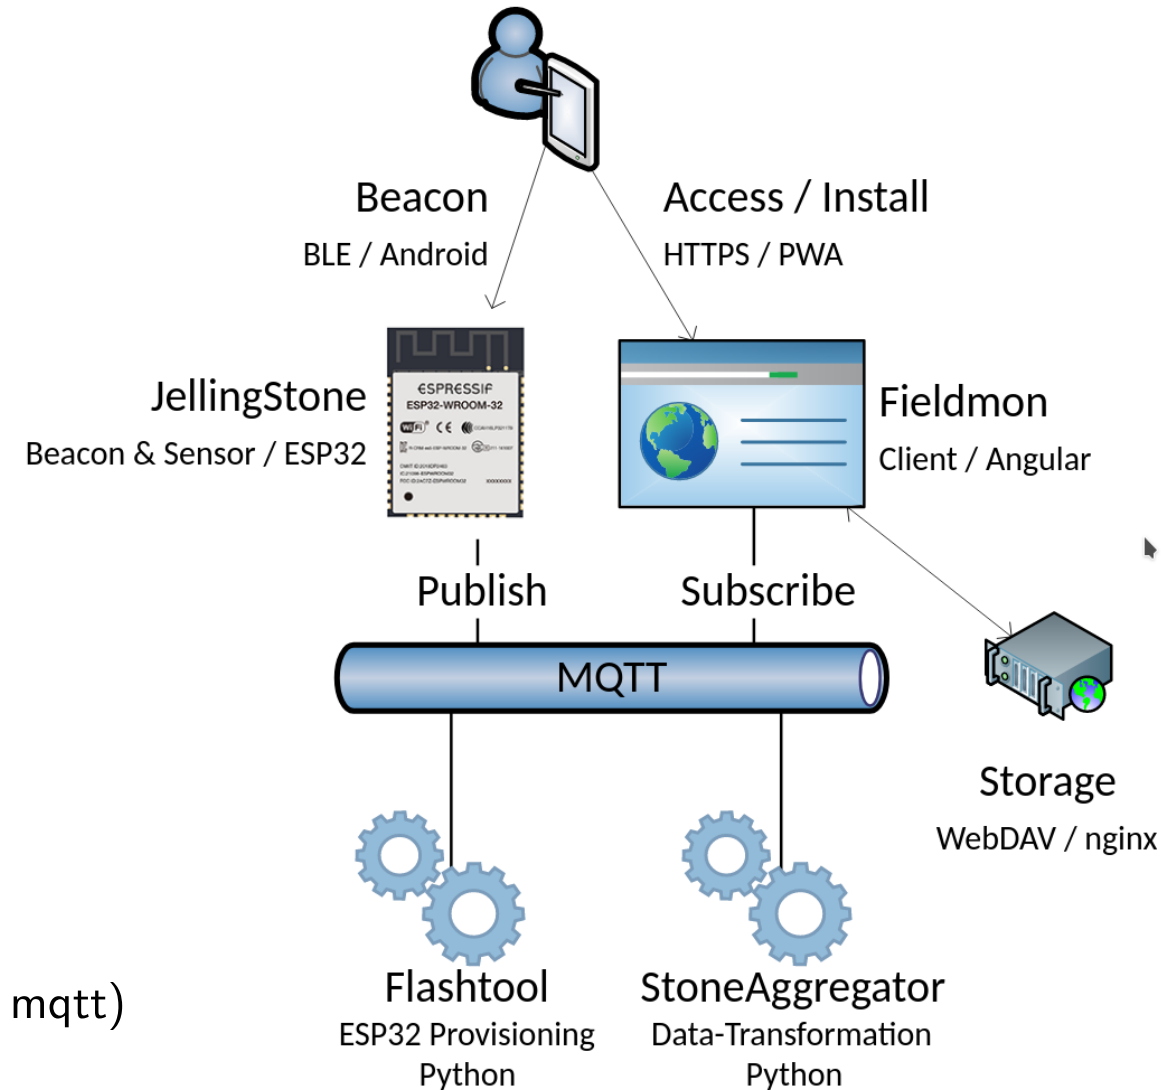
Beacon
BLE / Android

Access / Install
HTTPS / PWA

ESPRESSIF
ESP32-WROOM-32

JellingStone
Beacon & Sensor / ESP32

Fieldmon
Client / Angular

Publish

Subscribe

MQTT

Storage
WebDAV / nginx

mqtt)

Flashtool
ESP32 Provisioning
Python

StoneAggregator
Data-Transformation
Python